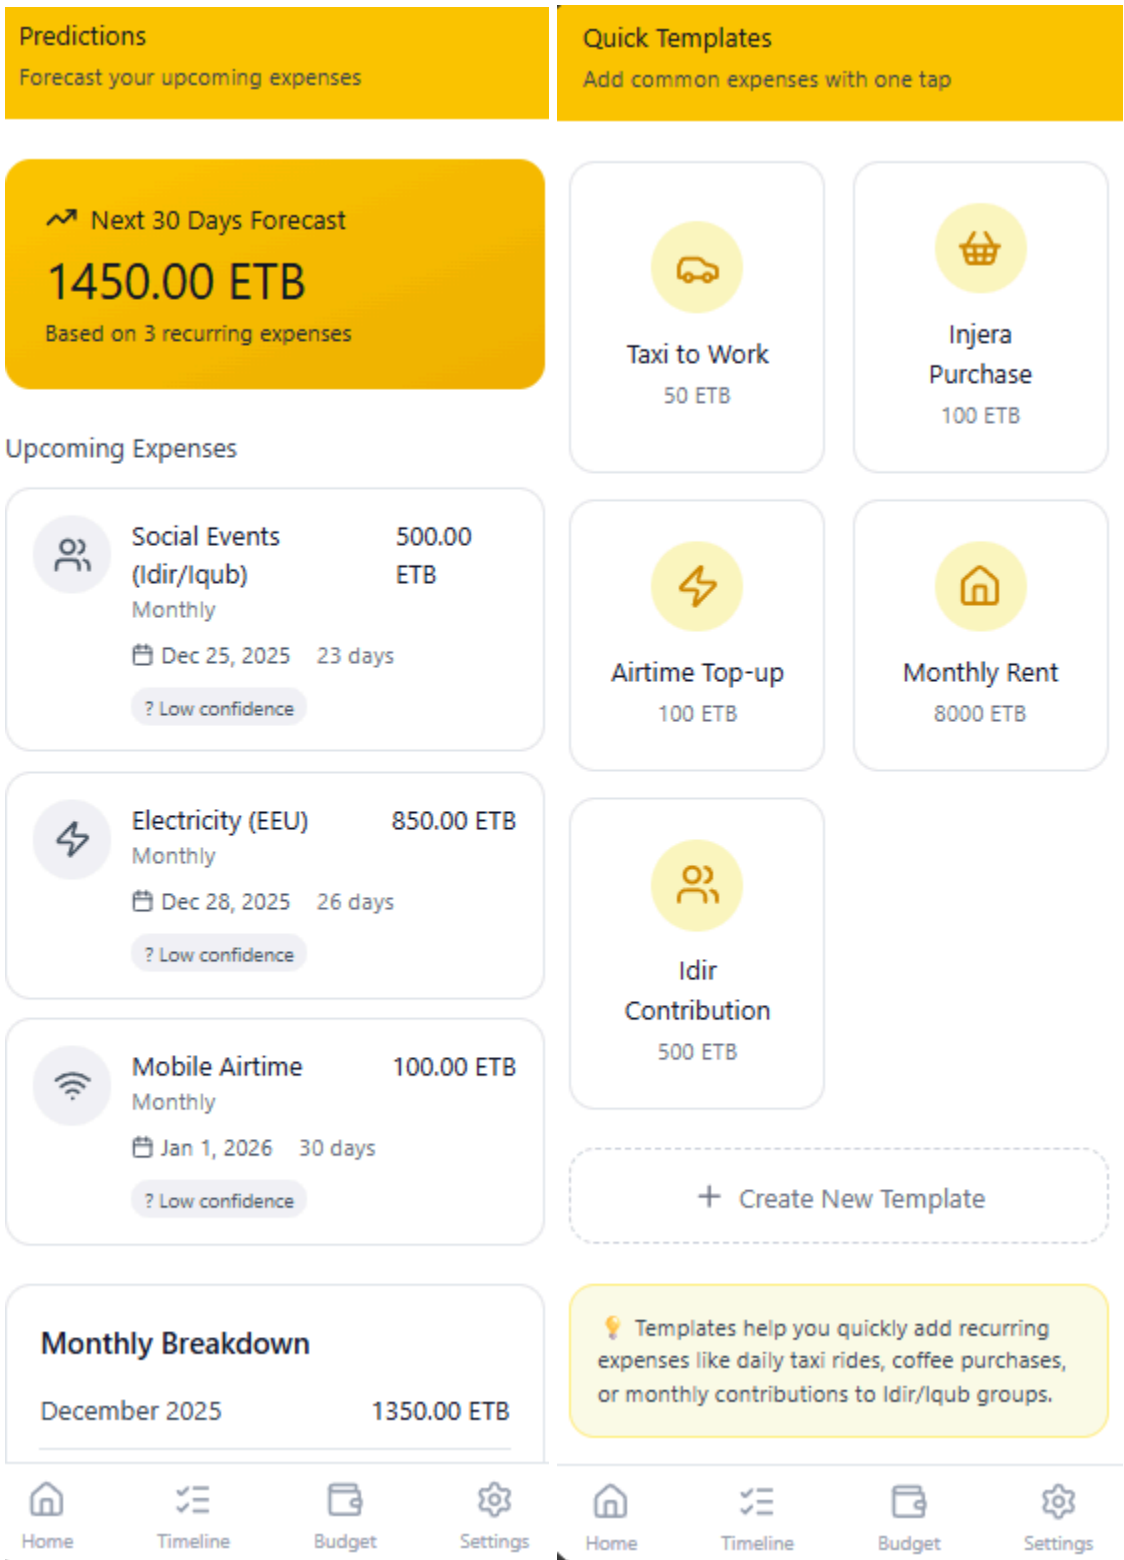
Predictions
Forecast your upcoming expenses

Next 30 Days Forecast
1450.00 ETB
Based on 3 recurring expenses

Upcoming Expenses

Social Events (Idir/Iqub) 500.00 ETB
Monthly
Dec 25, 2025 23 days
? Low confidence

Electricity (EEU) 850.00 ETB
Monthly
Dec 28, 2025 26 days
? Low confidence

Mobile Airtime 100.00 ETB
Monthly
Jan 1, 2026 30 days
? Low confidence

Monthly Breakdown
December 2025 1350.00 ETB

Home Timeline Budget Settings

Quick Templates
Add common expenses with one tap

Taxi to Work
50 ETB

Injera Purchase
100 ETB

Airtime Top-up
100 ETB

Monthly Rent
8000 ETB

Idir Contribution
500 ETB

+ Create New Template

Templates help you quickly add recurring expenses like daily taxi rides, coffee purchases, or monthly contributions to Idir/Iqub groups.

Home Timeline Budget Settings